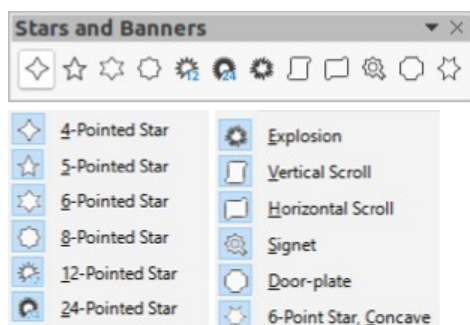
Stars and Banners

12 24

4-Pointed Star
5-Pointed Star
6-Pointed Star
8-Pointed Star
12-Pointed Star
24-Pointed Star

Explosion
Vertical Scroll
Horizontal Scroll
Signet
Door-plate
6-Point Star, Concave